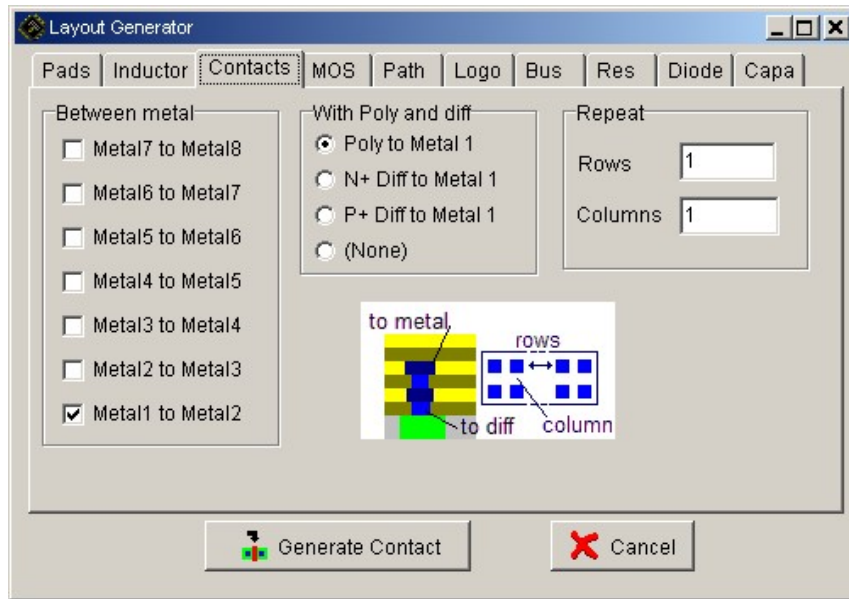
Layout Generator

Pads | Inductor | Contacts | MOS | Path | Logo | Bus | Res | Diode | Capa

Between metal
Metal7 to Metal8
Metal6 to Metal7
Metal5 to Metal6
Metal4 to Metal5
Metal3 to Metal4
Metal2 to Metal3
Metal1 to Metal2

With Poly and diff
Poly to Metal 1
N+ Diff to Metal 1
P+ Diff to Metal 1
(None)

Repeat
Rows 1
Columns 1

to metal
rows
to diff
column

Generate Contact
Cancel